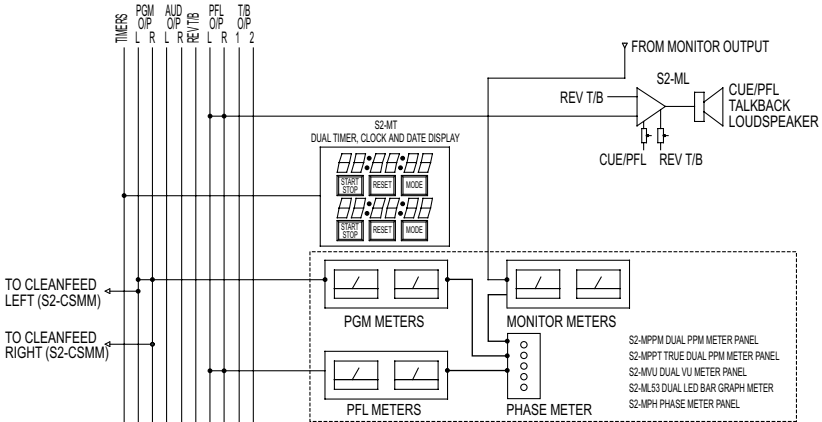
TIMERS

PGM O/P L R

AUD O/P L R

REV T/B

PFL O/P L R

T/B O/P 1 2

FROM MONITOR OUTPUT

S2-ML

REV T/B

CUE/PFL TALKBACK LOUDSPEAKER

CUE/PFL

REV T/B

S2-MT
DUAL TIMER, CLOCK AND DATE DISPLAY

START STOP

RESET

MODE

START STOP

RESET

MODE

TO CLEANFEED LEFT (S2-CSMM)

TO CLEANFEED RIGHT (S2-CSMM)

PGM METERS

MONITOR METERS

PFL METERS

PHASE METER

S2-MPPM DUAL PPM METER PANEL
S2-MPPT TRUE DUAL PPM METER PANEL
S2-MVU DUAL VU METER PANEL
S2-ML53 DUAL LED BAR GRAPH METER
S2-MPH PHASE METER PANEL